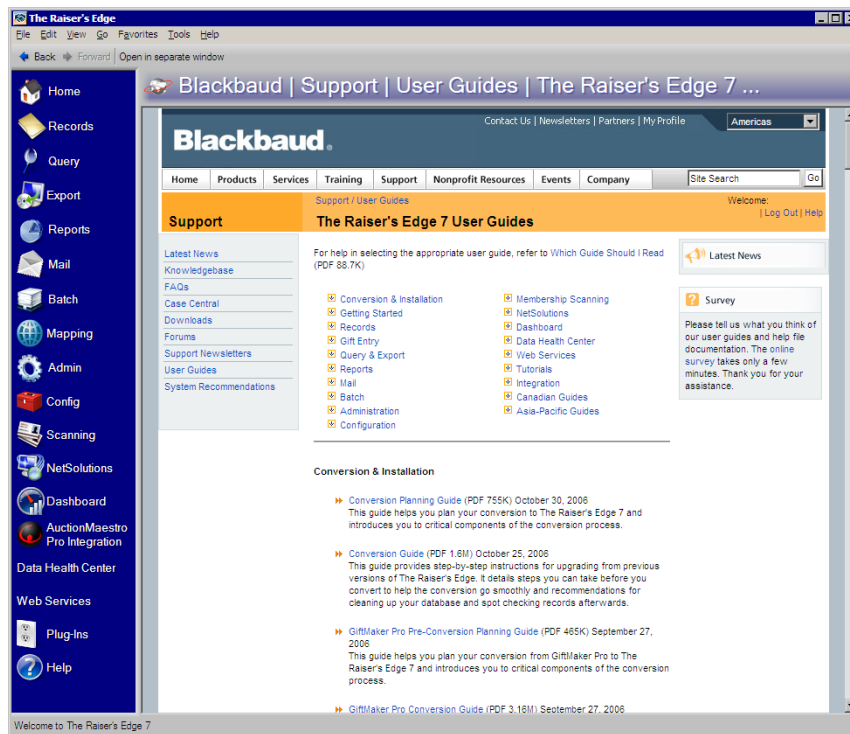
The Raiser's Edge

File Edit View Go Favorites Tools Help

Back Forward Open in separate window

Home
Records
Query
Export
Reports
Mail
Batch
Mapping
Admin
Config
Scanning
NetSolutions
Dashboard
AuctionMaestro Pro Integration
Data Health Center
Web Services
Plug-Ins
Help

Blackbaud | Support | User Guides | The Raiser's Edge 7 ...

Contact Us | Newsletters | Partners | My Profile

Americas

Blackbaud

Home | Products | Services | Training | Support | Nonprofit Resources | Events | Company

Site Search Go

Support

Support / User Guides

The Raiser's Edge 7 User Guides

Welcome:
| Log Out | Help

Latest News
Knowledgebase
FAQs
Case Central
Downloads
Forums
Support Newsletters
User Guides
System Recommendations

For help in selecting the appropriate user guide, refer to Which Guide Should I Read (PDF 88.7K)

Conversion & Installation
Getting Started
Records
Gift Entry
Query & Export
Reports
Mail
Batch
Administration
Configuration

Membership Scanning
NetSolutions
Dashboard
Data Health Center
Web Services
Tutorials
Integration
Canadian Guides
Asia-Pacific Guides

Latest News

Survey

Please tell us what you think of our user guides and help file documentation. The online survey takes only a few minutes. Thank you for your assistance.

Conversion & Installation

Conversion Planning Guide (PDF 755K) October 30, 2006
This guide helps you plan your conversion to The Raiser's Edge 7 and introduces you to critical components of the conversion process.

Conversion Guide (PDF 1.6M) October 25, 2006
This guide provides step-by-step instructions for upgrading from previous versions of The Raiser's Edge. It details steps you can take before you convert to help the conversion go smoothly and recommendations for cleaning up your database and spot checking records afterwards.

GiftMaker Pro Pre-Conversion Planning Guide (PDF 465K) September 27, 2006
This guide helps you plan your conversion from GiftMaker Pro to The Raiser's Edge 7 and introduces you to critical components of the conversion process.

GiftMaker Pro Conversion Guide (PDF 3.16M) September 27, 2006

Welcome to The Raiser's Edge 7